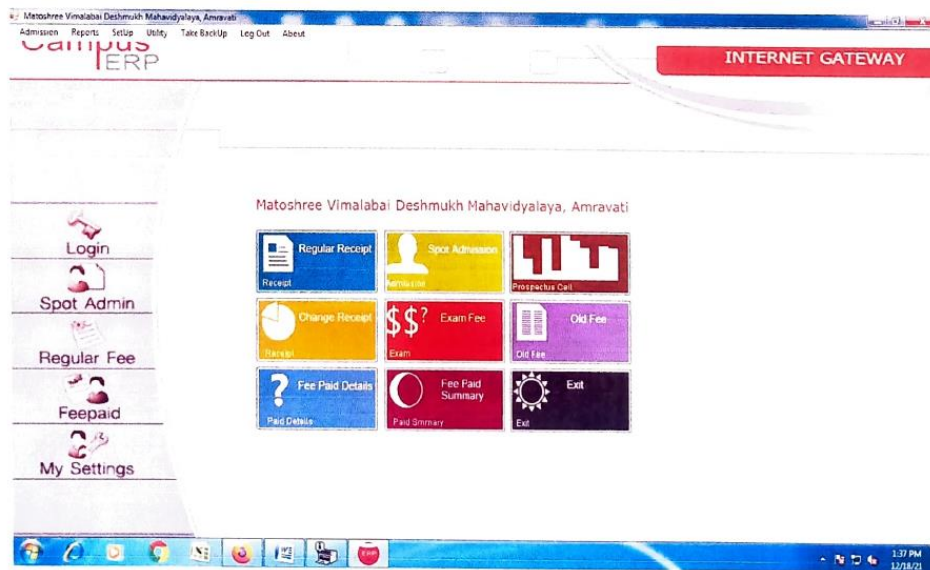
Matoshree Vimalabai Deshmukh Mahavidyalaya, Amravati

Admission Reports SetUp Utility Take BackUp Log Out About

Campus ERP

INTERNET GATEWAY

Login

Spot Admin

Regular Fee

Feepaid

My Settings

Matoshree Vimalabai Deshmukh Mahavidyalaya, Amravati

Regular Receipt
Receipt

Spot Admission
Admission

Prospectus Cell

Change Receipt
Receipt

$\$\$?$ Exam Fee
Exam

Old Fee
Old Fee

Fee Paid Details
Paid Details

Fee Paid Summary
Paid Summary

Exit
Exit

ERP

1:37 PM
12/18/21